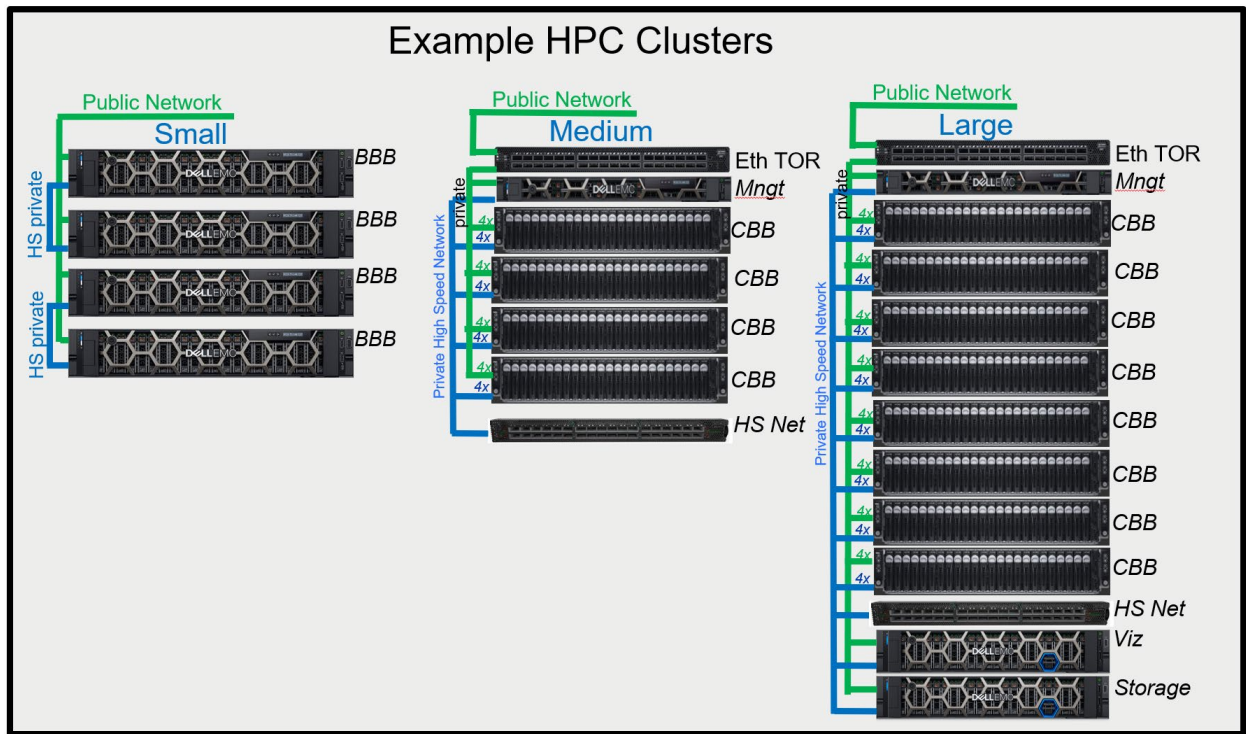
Example HPC Clusters

Public Network
Small
HS private
HS private
BBB
BBB
BBB
BBB

Public Network
Medium
Eth TOR
private
Mngt
Private High Speed Network
4x
4x
CBB
4x
4x
CBB
4x
4x
CBB
4x
4x
CBB
HS Net

Public Network
Large
Eth TOR
private
Mngt
Private High Speed Network
4x
4x
CBB
4x
4x
CBB
4x
4x
CBB
4x
4x
CBB
4x
4x
CBB
4x
4x
CBB
4x
4x
CBB
4x
4x
CBB
HS Net
Viz
Storage